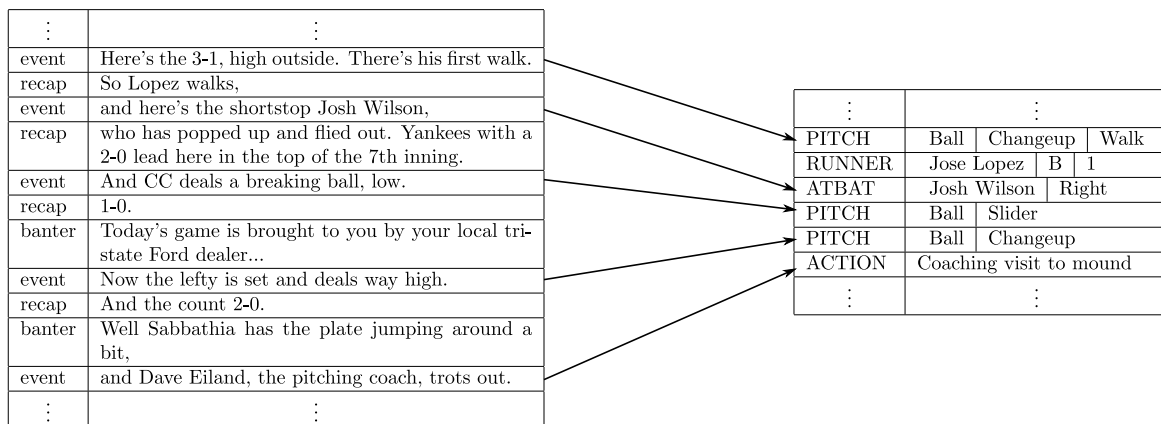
| $\vdots$ | $\vdots$ |
|---|---|
| event | Here's the 3-1, high outside. There's his first walk. |
| recap | So Lopez walks, |
| event | and here's the shortstop Josh Wilson, |
| recap | who has popped up and flied out. Yankees with a 2-0 lead here in the top of the 7th inning. |
| event | And CC deals a breaking ball, low. |
| recap | 1-0. |
| banter | Today's game is brought to you by your local tristate Ford dealer... |
| event | Now the lefty is set and deals way high. |
| recap | And the count 2-0. |
| banter | Well Sabbathia has the plate jumping around a bit, |
| event | and Dave Eiland, the pitching coach, trots out. |
| $\vdots$ | $\vdots$ |

| $\vdots$ | $\vdots$ |
|---|---|
| PITCH | Ball \| Changeup \| Walk |
| RUNNER | Jose Lopez \| B \| 1 |
| ATBAT | Josh Wilson \| Right |
| PITCH | Ball \| Slider |
| PITCH | Ball \| Changeup |
| ACTION | Coaching visit to mound |
| $\vdots$ | $\vdots$ |